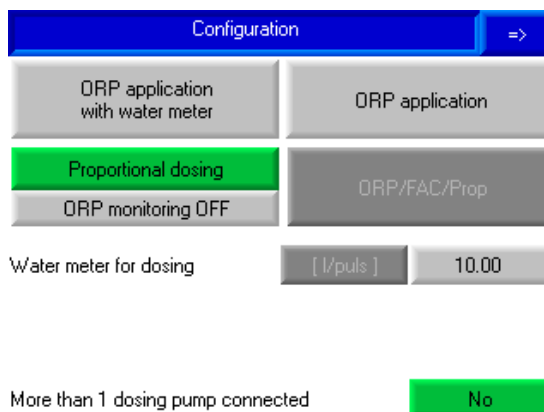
Configuration
=>

ORP application with water meter

ORP application

Proportional dosing

ORP monitoring OFF

ORP/FAC/Prop

Water meter for dosing
[ l/puls ]
10.00

More than 1 dosing pump connected
No